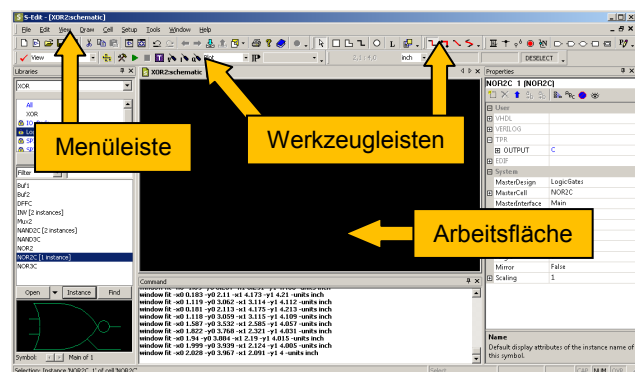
S-Edit - [XOR2:schematic]

File Edit View Draw Cell Setup Tools Window Help

View

inch

DESELECT

Libraries

XOR

All
XOR

XOR2:schematic

Menüleiste

Werkzeugleisten

Arbeitsfläche

Filter

Buf1
Buf2
DFFC
INV [2 instances]
Mux2
NAND2C [2 instances]
NAND3C
NOR2
NOR2C [1 instance]
NOR3C

Open Instance Find

Symbol: Main of 1

Command

window fit -x0 0.183 -y0 2.11 -x1 4.173 -y1 4.21 -units inch
window fit -x0 1.119 -y0 3.062 -x1 3.114 -y1 4.112 -units inch
window fit -x0 0.181 -y0 2.113 -x1 4.175 -y1 4.213 -units inch
window fit -x0 1.118 -y0 3.059 -x1 3.115 -y1 4.109 -units inch
window fit -x0 1.587 -y0 3.532 -x1 2.585 -y1 4.057 -units inch
window fit -x0 1.822 -y0 3.768 -x1 2.321 -y1 4.031 -units inch
window fit -x0 1.94 -y0 3.884 -x1 2.19 -y1 4.015 -units inch
window fit -x0 1.999 -y0 3.939 -x1 2.124 -y1 4.005 -units inch
window fit -x0 2.028 -y0 3.967 -x1 2.091 -y1 4 -units inch

Selection: Instance 'NOR2C_1' of cell 'NOR2C'

Properties

NOR2C 1 [NOR2C]

User
VHDL
VERILOG
TPR
OUTPUT C
EDIF
System
MasterDesign LogicGates
MasterCell NOR2C
MasterInterface Main
Mirror False
Scaling 1

Name
Default display attributes of the instance name of this symbol.

CAP NUM OVR